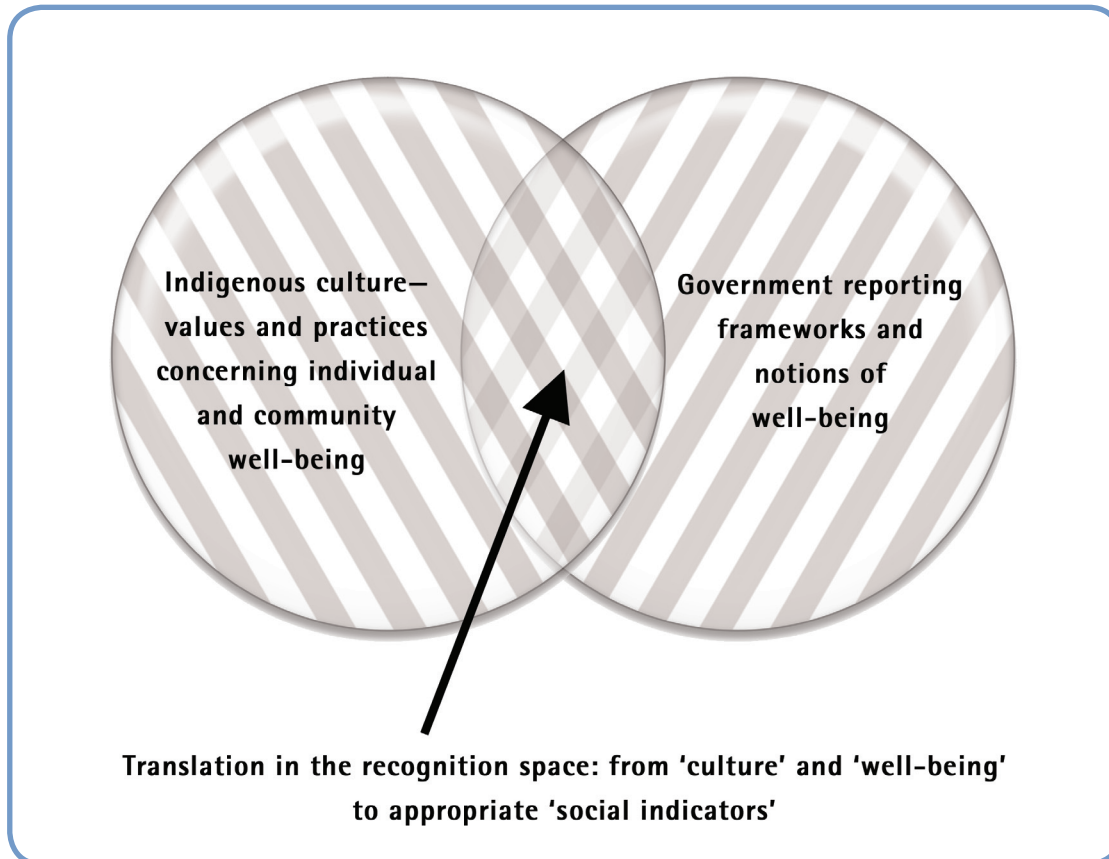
Indigenous culture—values and practices concerning individual and community well-being

Government reporting frameworks and notions of well-being

Translation in the recognition space: from 'culture' and 'well-being' to appropriate 'social indicators'